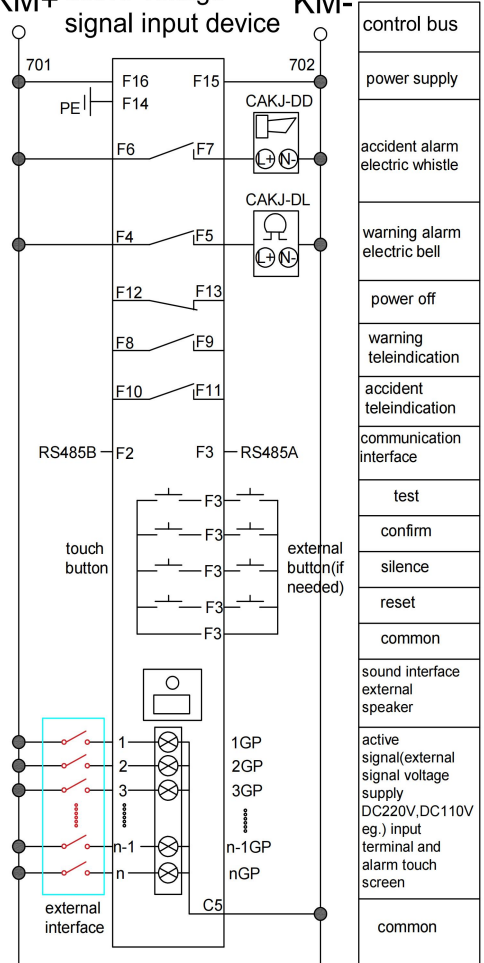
KM+ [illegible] signal input device KM-

control bus

701
702
F16
F15
PE
F14
CAKJ-DD
power supply

F6
F7
L+
N-
accident alarm electric whistle

CAKJ-DL
F4
F5
L+
N-
warning alarm electric bell

F12
F13
power off

F8
F9
warning teleindication

F10
F11
accident teleindication

RS485B
F2
F3
RS485A
communication interface

touch button
F3
F3
F3
F3
F3
external button(if needed)

test
confirm
silence
reset
common

sound interface external speaker

1
2
3
n-1
n
1GP
2GP
3GP
n-1GP
nGP
active signal(external signal voltage supply DC220V,DC110V eg.) input terminal and alarm touch screen

C5
external interface
common